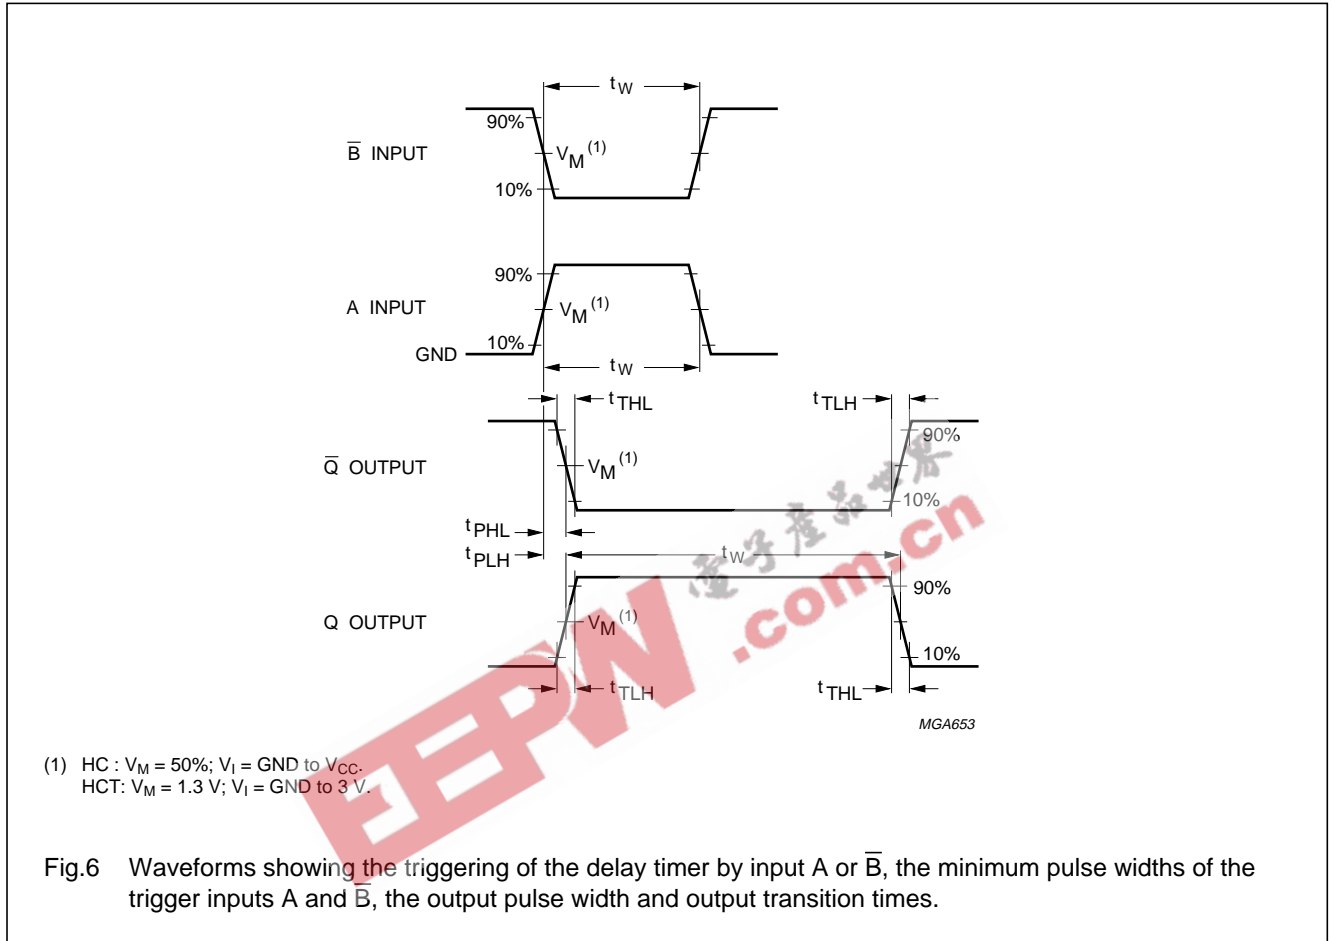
$t_W$

90%

$\overline{B}$ INPUT

$V_M$ (1)

10%

90%

A INPUT

$V_M$ (1)

GND

10%

$t_W$

$t_{THL}$

$t_{TLH}$

90%

$\overline{Q}$ OUTPUT

$V_M$ (1)

10%

$t_{PHL}$

$t_{PLH}$

$t_W$

90%

Q OUTPUT

$V_M$ (1)

10%

$t_{TLH}$

$t_{THL}$

MGA653

电子产品世界

EEPW .com.cn

(1) HC : $V_M$ = 50%; $V_I$ = GND to $V_{CC}$.
HCT: $V_M$ = 1.3 V; $V_I$ = GND to 3 V.

Fig.6 Waveforms showing the triggering of the delay timer by input A or $\overline{B}$, the minimum pulse widths of the trigger inputs A and $\overline{B}$, the output pulse width and output transition times.